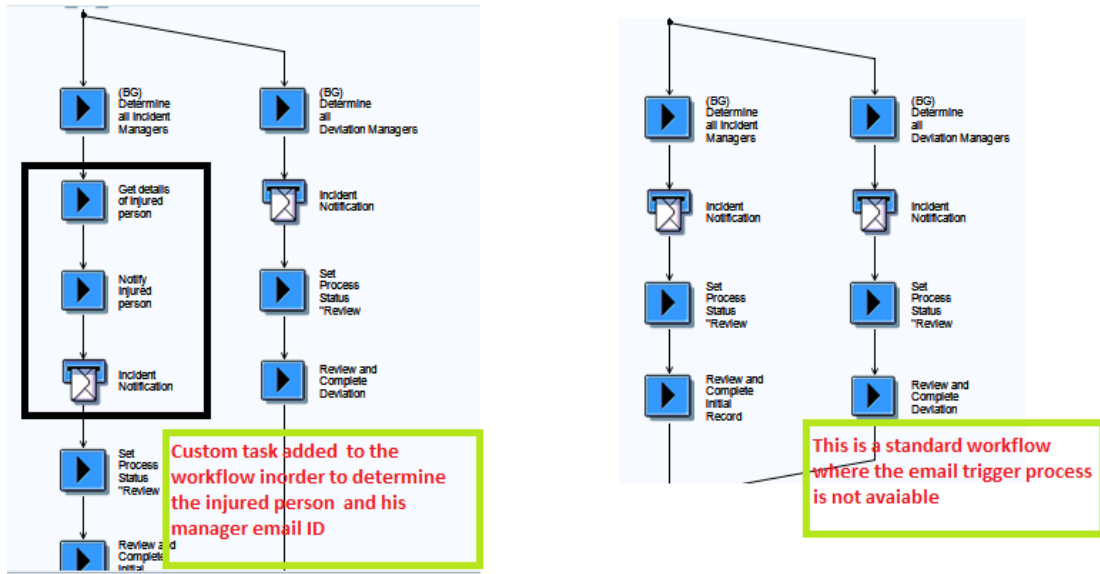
(BG) Determine all Incident Managers

Get details of injured person

Notify injured person

Incident Notification

Set Process Status "Review

Review and Complete Initial

(BG) Determine all Deviation Managers

Incident Notification

Set Process Status "Review

Review and Complete Deviation

Custom task added to the workflow inorder to determine the injured person and his manager email ID

(BG) Determine all Incident Managers

Incident Notification

Set Process Status "Review

Review and Complete Initial Record

(BG) Determine all Deviation Managers

Incident Notification

Set Process Status "Review

Review and Complete Deviation

This is a standard workflow where the email trigger process is not avaiable